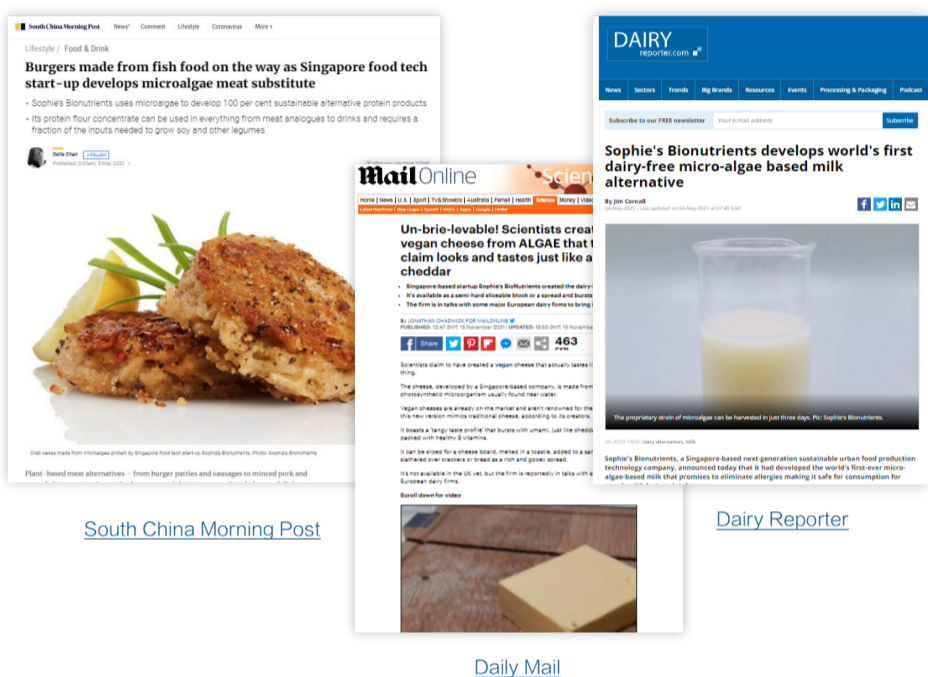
South China Morning Post News Comment Lifestyle Coronavirus More

Lifestyle / Food & Drink

Burgers made from fish food on the way as Singapore food tech start-up develops microalgae meat substitute

• Sophie's Bionutrients uses microalgae to develop 100 per cent sustainable alternative protein products

• Its protein flour concentrate can be used in everything from meat analogues to drinks and requires a fraction of the inputs needed to grow soy and other legumes

Bella Chan + FOLLOW
Published: 2:00am, 5 Mar, 2021

Crab cakes made from microalgae protein by Singapore food tech start-up Sophie's Bionutrients. Photo: Sophie's Bionutrients

Plant-based meat alternatives – from burger patties and sausages to minced pork and

South China Morning Post

Mail Online Science

Home | News | U.S. | Sport | TV&Showbiz | Australia | Femail | Health | Science | Money | Video

Un-brie-levable! Scientists create vegan cheese from ALGAE that claim looks and tastes just like a cheddar

• Singapore-based startup Sophie's BioNutrients created the dairy-
• It's available as a semi-hard sliceable block or a spread and bursts
• The firm is in talks with some major European dairy firms to bring

By JONATHAN CHADWICK FOR MAILONLINE
PUBLISHED: 13:47 GMT, 13 November 2021 | UPDATED: 15:53 GMT, 13 November

Share 463

Scientists claim to have created a vegan cheese that actually tastes like the real thing.

The cheese, developed by a Singapore-based company, is made from photosynthetic microorganism usually found near water.

Vegan cheeses are already on the market and aren't renowned for the this new version mimics traditional cheese, according to its creators.

It boasts a 'tangy taste profile' that bursts with umami, just like chedd packed with healthy B vitamins.

It can be sliced for a cheese board, melted in a toastie, added to a sa slathered over crackers or bread as a rich and gooey spread.

It's not available in the UK yet, but the firm is reportedly in talks with s European dairy firms.

Scroll down for video

Daily Mail

DAIRY reporter.com

News Sectors Trends Big Brands Resources Events Processing & Packaging Podcast

Subscribe to our FREE newsletter Your e-mail address Subscribe

Sophie's Bionutrients develops world's first dairy-free micro-algae based milk alternative

By Jim Cornall
04-May-2021 - Last updated on 04-May-2021 at 07:48 GMT

The proprietary strain of microalgae can be harvested in just three days. Pic: Sophie's Bionutrients.

RELATED TAGS: Dairy alternatives, Milk

Sophie's Bionutrients, a Singapore-based next-generation sustainable urban food production technology company, announced today that it had developed the world's first-ever micro-algae-based milk that promises to eliminate allergies making it safe for consumption for

Dairy Reporter